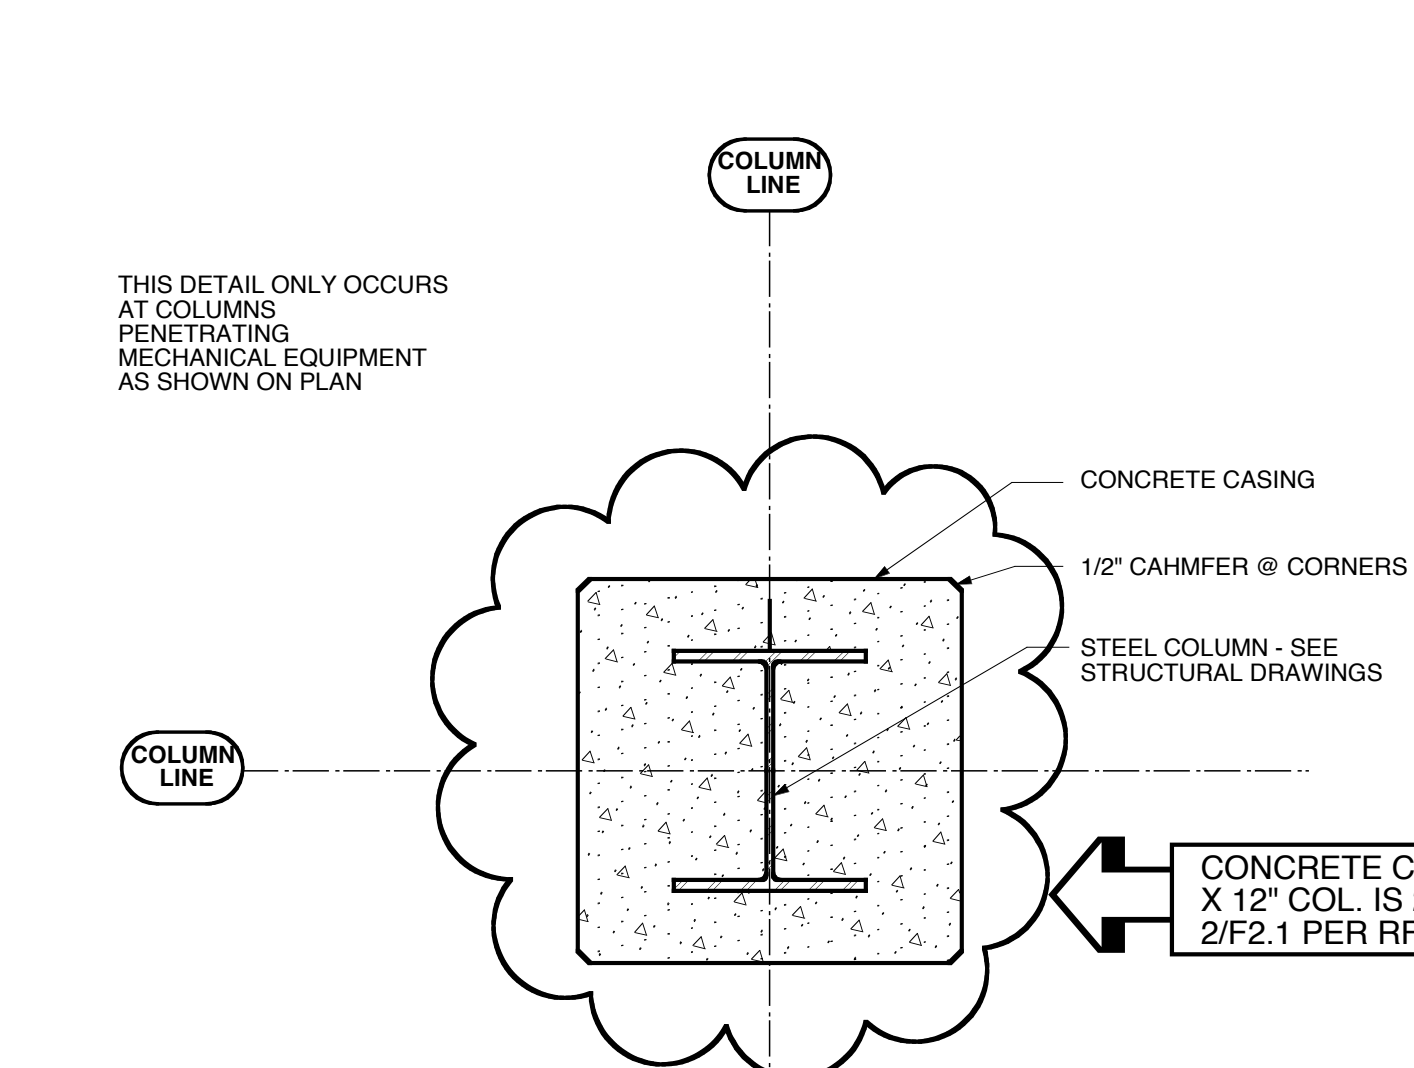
COLUMN LINE

THIS DETAIL ONLY OCCURS AT COLUMNS PENETRATING MECHANICAL EQUIPMENT AS SHOWN ON PLAN

CONCRETE CASING

1/2" CAHMFER @ CORNERS

STEEL COLUMN - SEE STRUCTURAL DRAWINGS

COLUMN LINE

CONCRETE C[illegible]
X 12" COL. IS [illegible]
2/F2.1 PER RF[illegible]